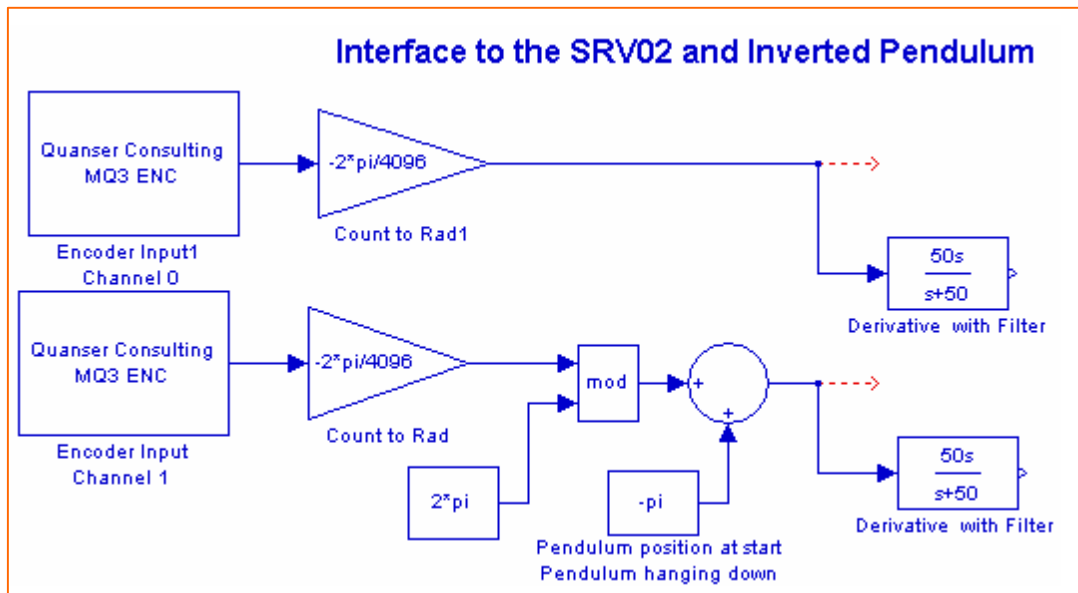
Interface to the SRV02 and Inverted Pendulum

Quanser Consulting MQ3 ENC

Encoder Input1 Channel 0

-2*pi/4096

Count to Rad1

$\frac{50s}{s+50}$

Derivative with Filter

Quanser Consulting MQ3 ENC

Encoder Input Channel 1

-2*pi/4096

Count to Rad

mod

+

+

2*pi

-pi

Pendulum position at start Pendulum hanging down

$\frac{50s}{s+50}$

Derivative with Filter